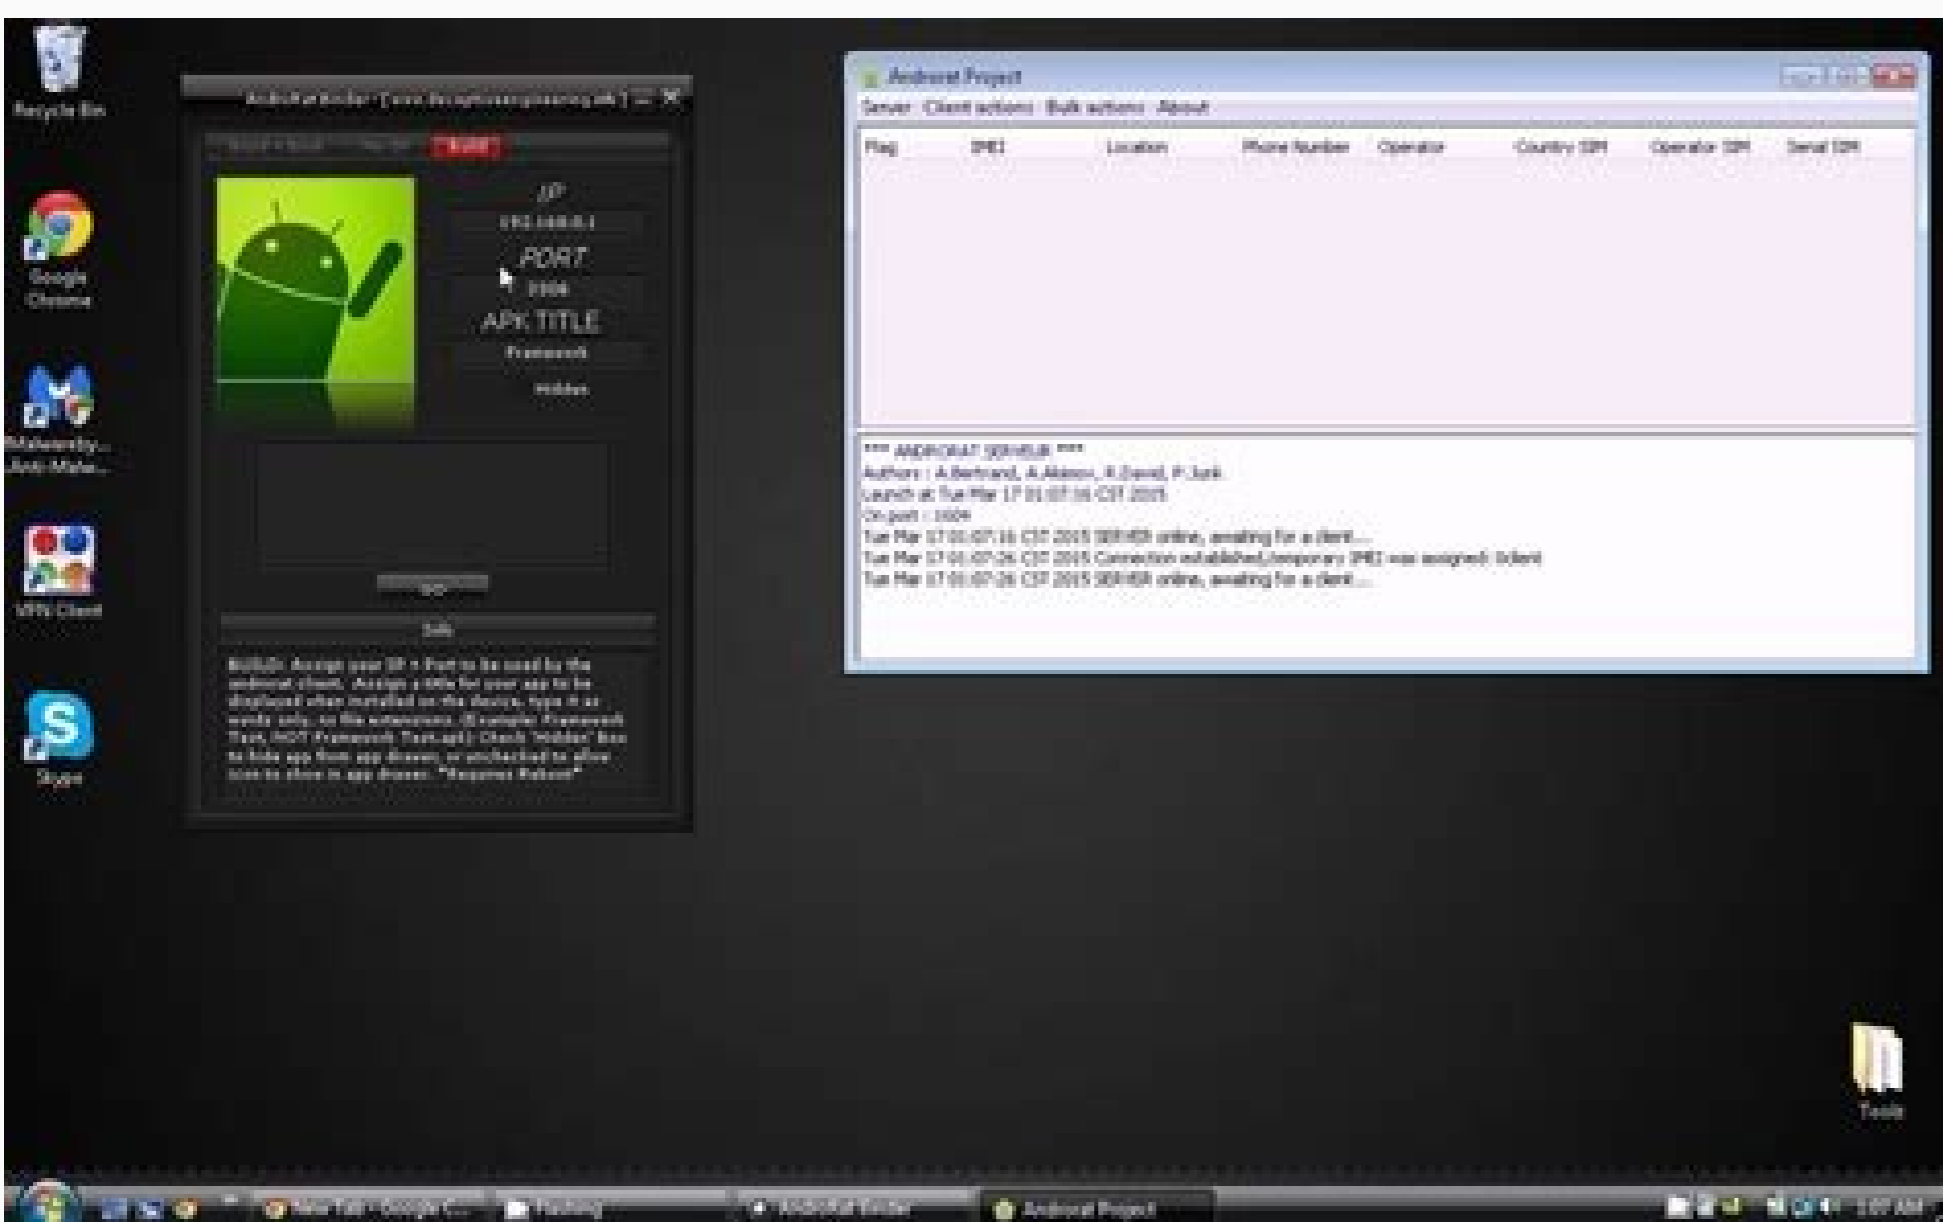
Recycle Bin

Google Chrome

Malwarebytes Anti-Malw...

VPN Client

Skype

AndroRat Binder - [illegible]

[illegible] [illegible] Build

IP
192.168.0.1
PORT
1506
APK TITLE
Framework
Hidden

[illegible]

Info

BUILD: Assign your IP + Port to be used by the androrat client. Assign a title for your app to be displayed when installed on the device, type it as words only, no file extensions. (Example: Framework Tools, NOT Framework Tools.apk) Check "Hidden" box to hide app from app drawer, or unchecked to allow icon to show in app drawer. *Requires Reboot*

Android Project

Server Client actions Bulk actions About

| Flag | IMEI | Location | Phone Number | Operator | Country SIM | Operator SIM | Serial SIM |
|---|---|---|---|---|---|---|---|

*** ANDRORAT SERVEUR ***
Authors : A.Bertrand, A.Akimov, A.David, P.Junk
Launch at Tue Mar 17 01:07:16 CST 2015
On port : 1506
Tue Mar 17 01:07:16 CST 2015 SERVER online, awaiting for a client...
Tue Mar 17 01:07:26 CST 2015 Connection established,temporary IMEI was assigned: 0client
Tue Mar 17 01:07:26 CST 2015 SERVER online, awaiting for a client...

Tools

New Tab - Google C... Flashing AndroRat Binder Android Project 1:07 AM